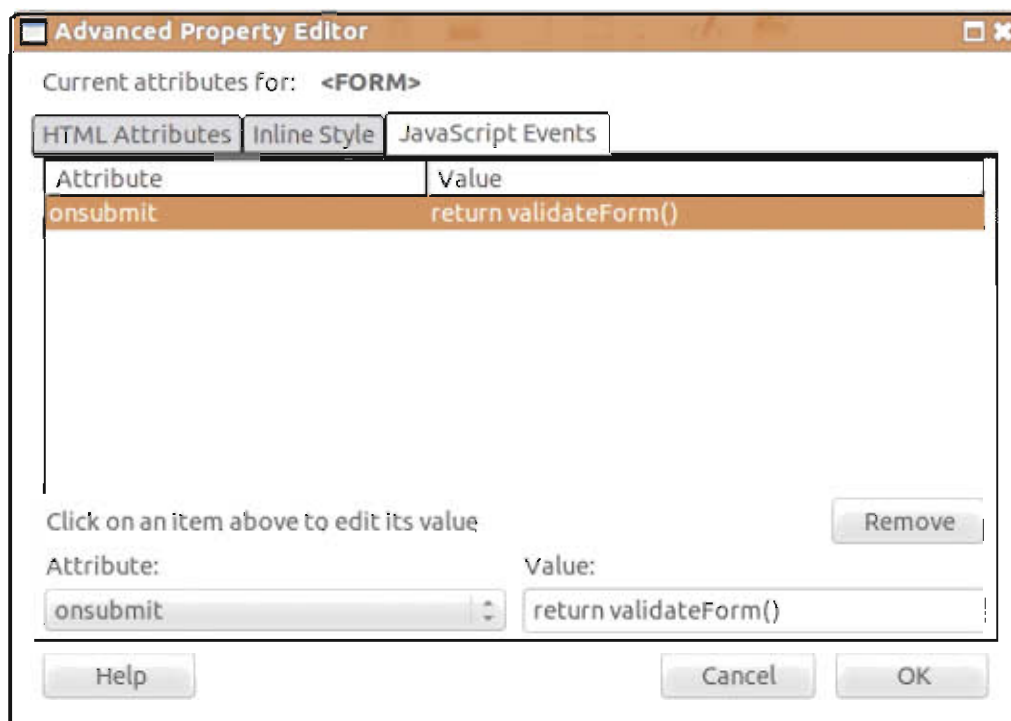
Advanced Property Editor

Current attributes for: <FORM>

HTML Attributes | Inline Style | JavaScript Events

| Attribute | Value |
|---|---|
| onsubmit | return validateForm() |

Click on an item above to edit its value

Remove

Attribute:

onsubmit

Value:

return validateForm()

Help

Cancel

OK